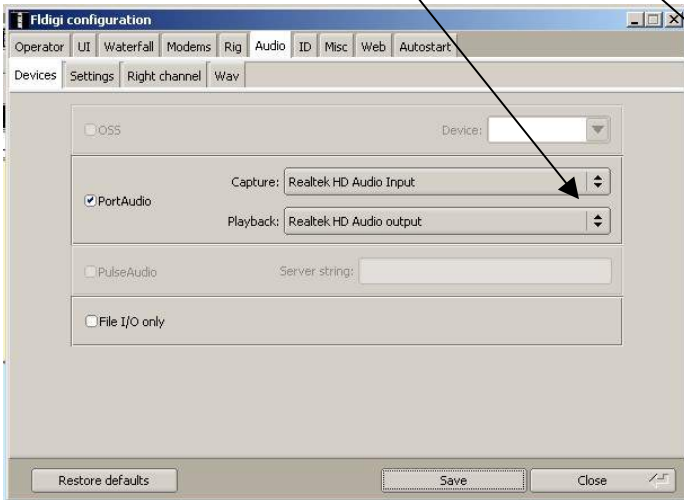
Fldigi configuration

Operator | UI | Waterfall | Modems | Rig | Audio | ID | Misc | Web | Autostart

Devices | Settings | Right channel | Wav

OSS

Device:

PortAudio

Capture: Realtek HD Audio Input

Playback: Realtek HD Audio output

PulseAudio

Server string:

File I/O only

Restore defaults

Save

Close